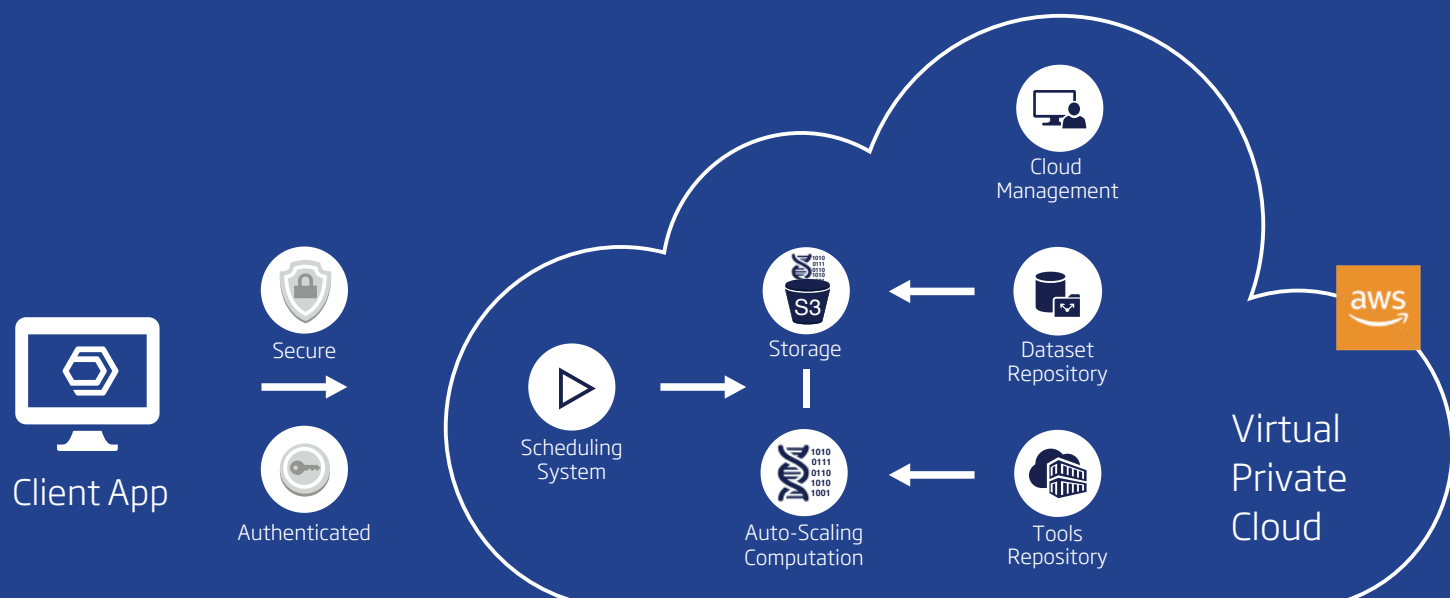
Client App

Secure

Authenticated

Cloud Management

1010
0111
0110
1010

S3

Storage

Dataset Repository

aws

Scheduling System

1010
0111
0110
1010
1001

Auto-Scaling Computation

Tools Repository

Virtual Private Cloud